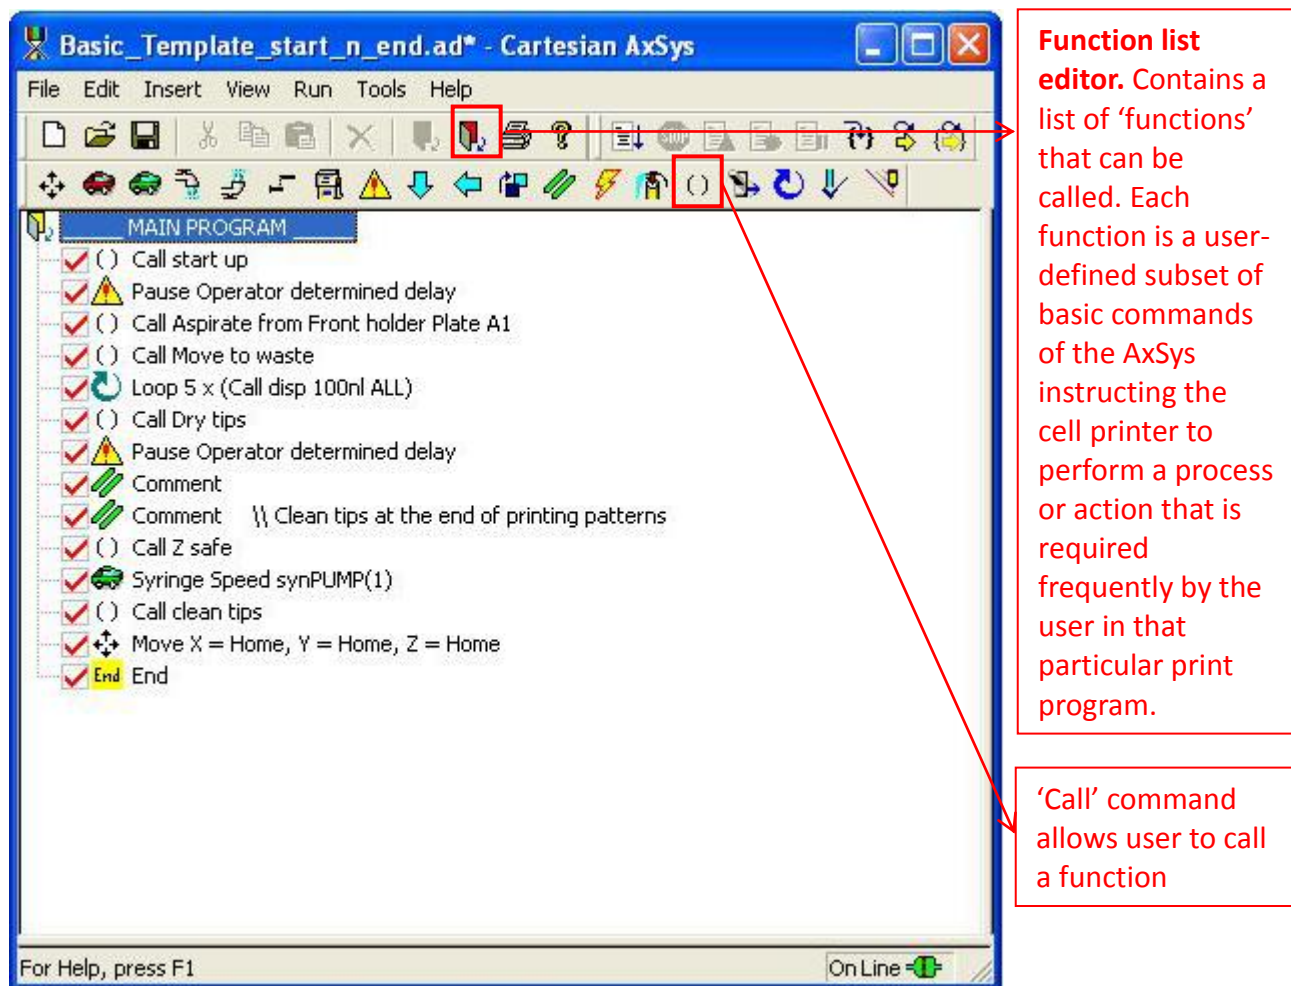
Basic_Template_start_n_end.ad* - Cartesian AxSys

File Edit Insert View Run Tools Help

MAIN PROGRAM
Call start up
Pause Operator determined delay
Call Aspirate from Front holder Plate A1
Call Move to waste
Loop 5 x (Call disp 100nl ALL)
Call Dry tips
Pause Operator determined delay
Comment
Comment \\ Clean tips at the end of printing patterns
Call Z safe
Syringe Speed synPUMP(1)
Call clean tips
Move X = Home, Y = Home, Z = Home
End End

For Help, press F1

On Line

**Function list editor.** Contains a list of ‘functions’ that can be called. Each function is a user-defined subset of basic commands of the AxSys instructing the cell printer to perform a process or action that is required frequently by the user in that particular print program.

‘Call’ command allows user to call a function